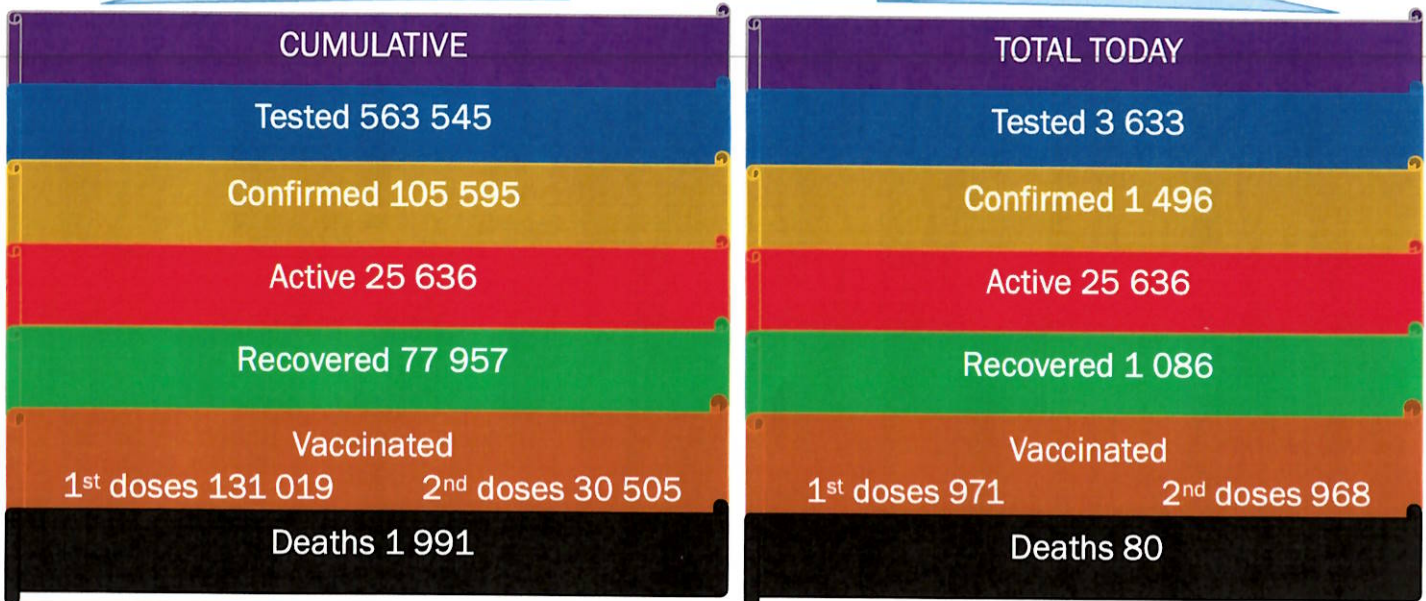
CUMULATIVE

Tested 563 545

Confirmed 105 595

Active 25 636

Recovered 77 957

Vaccinated
1$^{st}$ doses 131 019 2$^{nd}$ doses 30 505

Deaths 1 991

TOTAL TODAY

Tested 3 633

Confirmed 1 496

Active 25 636

Recovered 1 086

Vaccinated
1$^{st}$ doses 971 2$^{nd}$ doses 968

Deaths 80